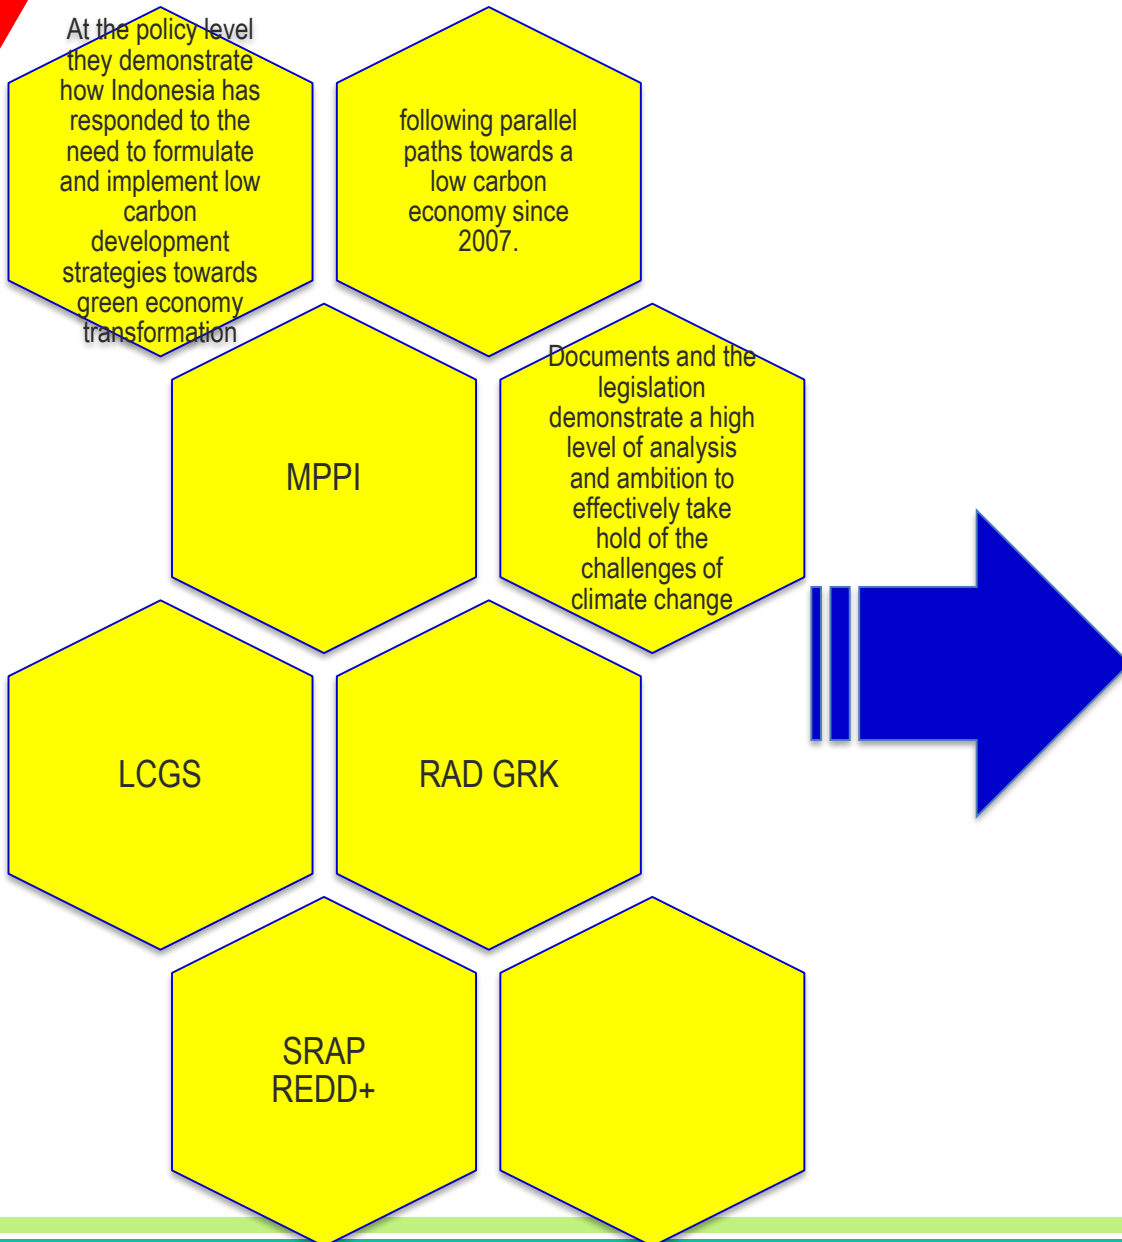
At the policy level they demonstrate how Indonesia has responded to the need to formulate and implement low carbon development strategies towards green economy transformation

following parallel paths towards a low carbon economy since 2007.

MPPI

Documents and the legislation demonstrate a high level of analysis and ambition to effectively take hold of the challenges of climate change

LCGS

RAD GRK

SRAP REDD+